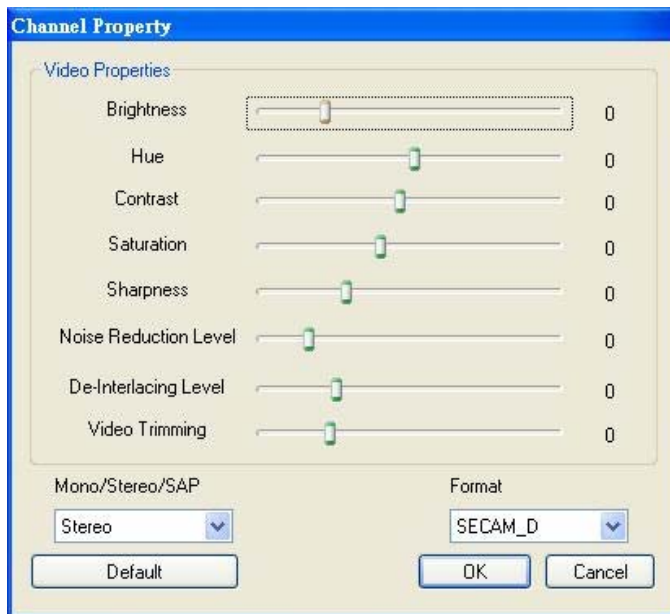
Channel Property

Video Properties

Brightness 0

Hue 0

Contrast 0

Saturation 0

Sharpness 0

Noise Reduction Level 0

De-Interlacing Level 0

Video Trimming 0

Mono/Stereo/SAP

Stereo

Format

SECAM_D

Default

OK

Cancel